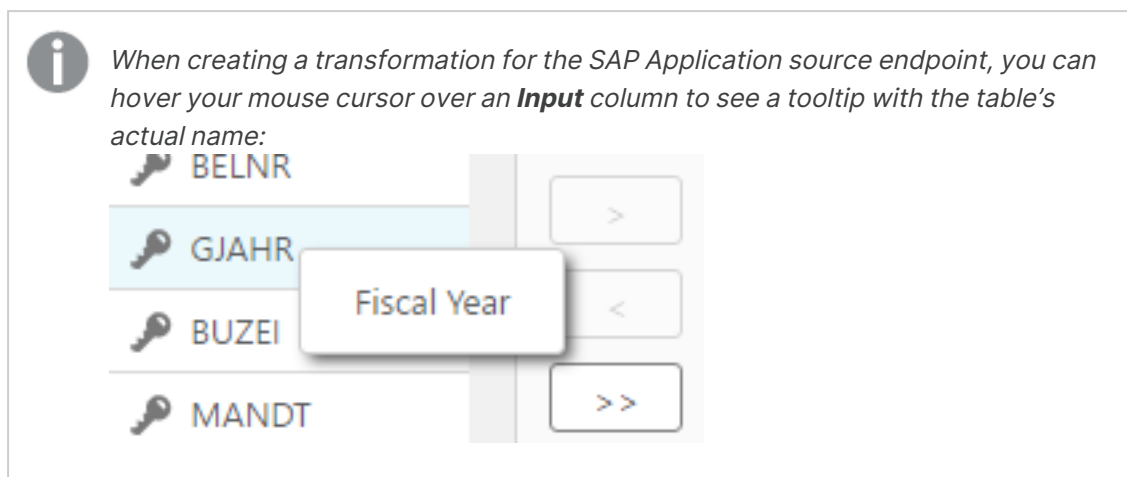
When creating a transformation for the SAP Application source endpoint, you can hover your mouse cursor over an **Input** column to see a tooltip with the table's actual name:

BELNR
GJAHR
Fiscal Year
BUZEI
MANDT

>
<
>>